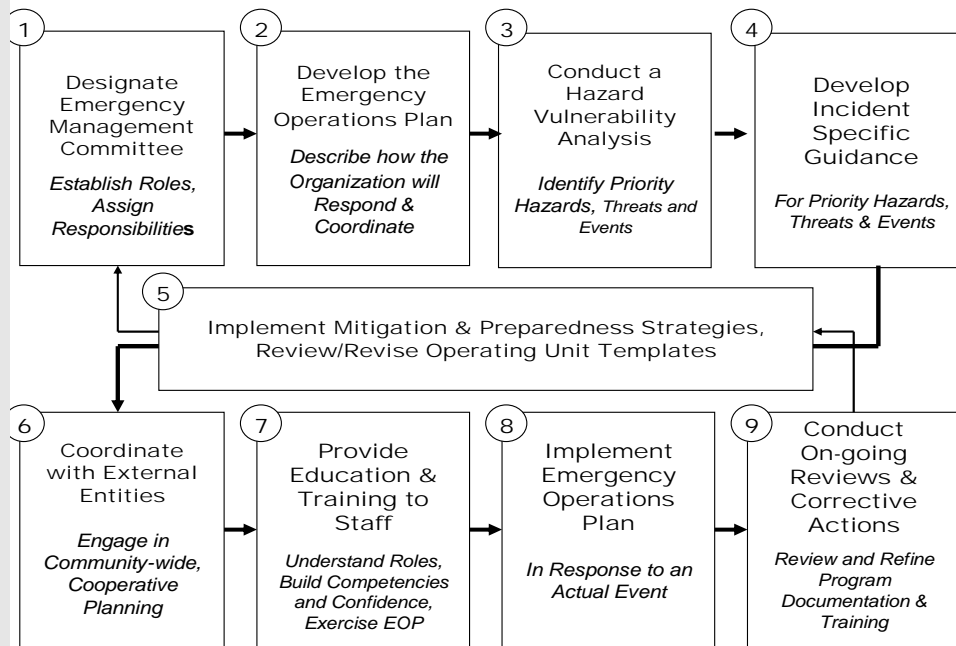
1

Designate Emergency Management Committee

Establish Roles, Assign Responsibilities

2

Develop the Emergency Operations Plan

Describe how the Organization will Respond & Coordinate

3

Conduct a Hazard Vulnerability Analysis

Identify Priority Hazards, Threats and Events

4

Develop Incident Specific Guidance

For Priority Hazards, Threats & Events

5

Implement Mitigation & Preparedness Strategies, Review/Revise Operating Unit Templates

6

Coordinate with External Entities

Engage in Community-wide, Cooperative Planning

7

Provide Education & Training to Staff

Understand Roles, Build Competencies and Confidence, Exercise EOP

8

Implement Emergency Operations Plan

In Response to an Actual Event

9

Conduct On-going Reviews & Corrective Actions

Review and Refine Program Documentation & Training